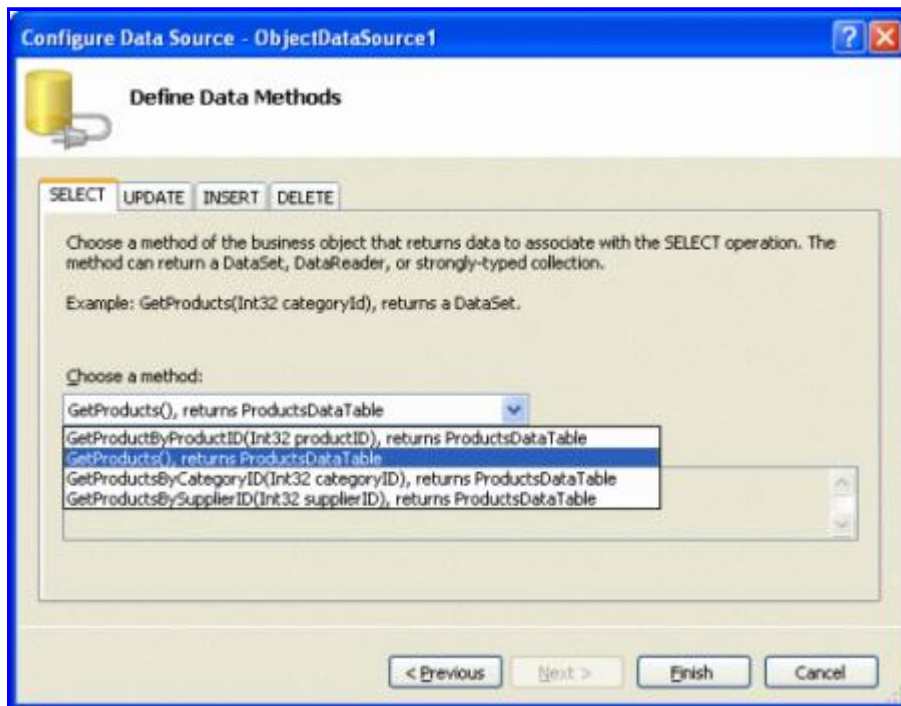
Configure Data Source - ObjectDataSource1

Define Data Methods

SELECT UPDATE INSERT DELETE

Choose a method of the business object that returns data to associate with the SELECT operation. The method can return a DataSet, DataReader, or strongly-typed collection.

Example: GetProducts(Int32 categoryId), returns a DataSet.

Choose a method:

GetProducts(), returns ProductsDataTable

GetProductByProductID(Int32 productID), returns ProductsDataTable
GetProducts(), returns ProductsDataTable
GetProductsByCategoryID(Int32 categoryID), returns ProductsDataTable
GetProductsBySupplierID(Int32 supplierID), returns ProductsDataTable

< Previous Next > Finish Cancel